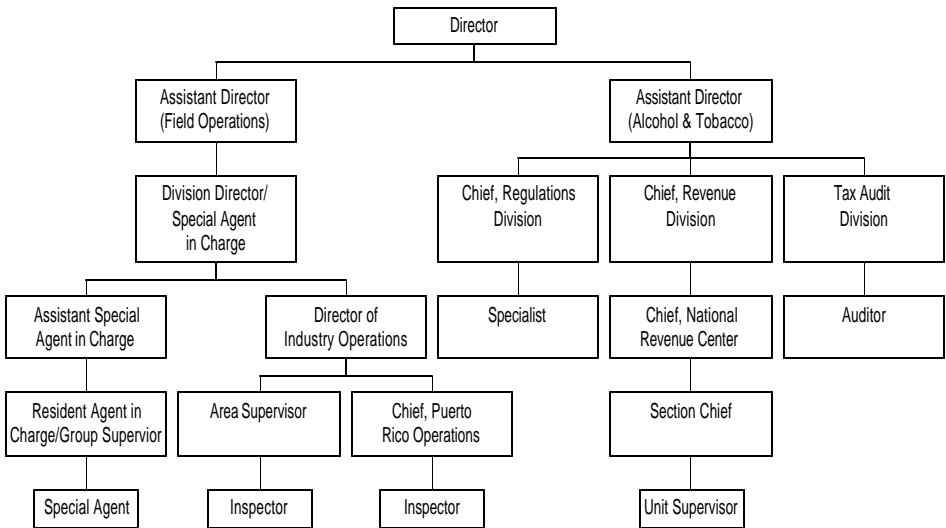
Director

Assistant Director (Field Operations)

Division Director/ Special Agent in Charge

Assistant Special Agent in Charge

Resident Agent in Charge/Group Supervior

Special Agent

Director of Industry Operations

Area Supervisor

Inspector

Chief, Puerto Rico Operations

Inspector

Assistant Director (Alcohol & Tobacco)

Chief, Regulations Division

Specialist

Chief, Revenue Division

Chief, National Revenue Center

Section Chief

Unit Supervisor

Tax Audit Division

Auditor